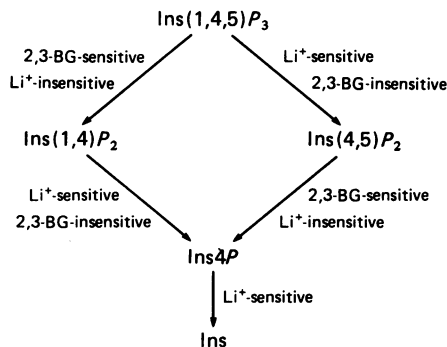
Ins(1,4,5)$P_3$

2,3-BG-sensitive
Li$^+$-insensitive

Li$^+$-sensitive
2,3-BG-insensitive

Ins(1,4)$P_2$

Ins(4,5)$P_2$

Li$^+$-sensitive
2,3-BG-insensitive

2,3-BG-sensitive
Li$^+$-insensitive

Ins4$P$

Li$^+$-sensitive

Ins